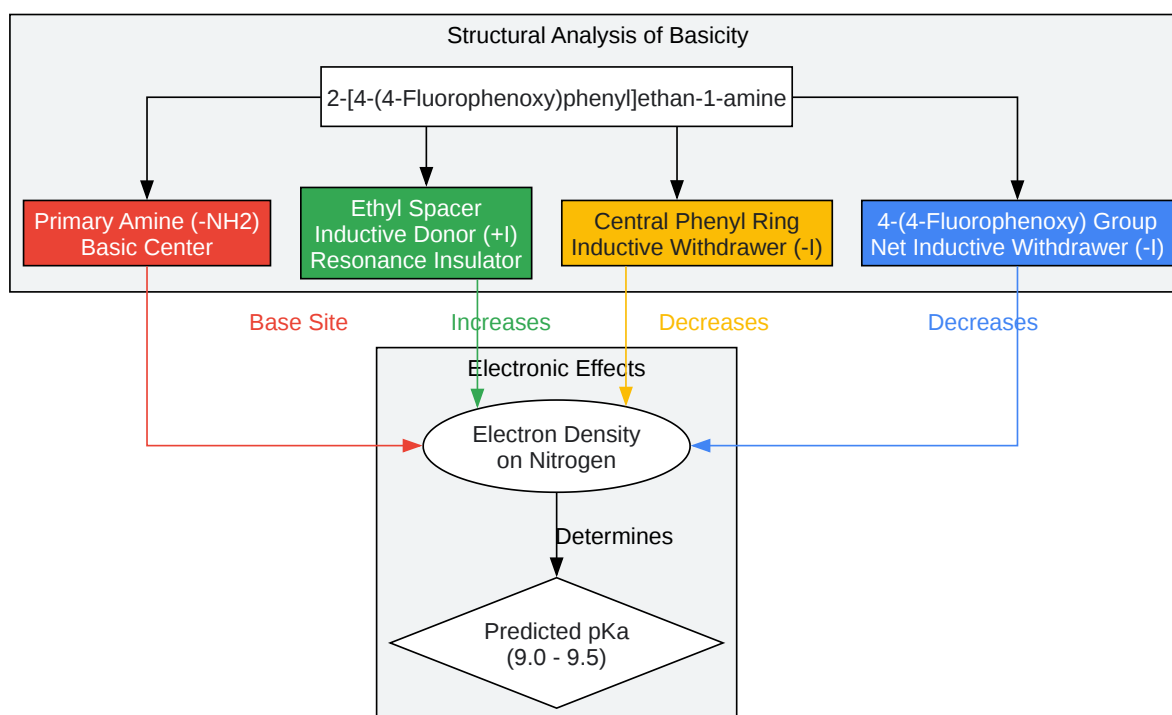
Structural Analysis of Basicity

2-[4-(4-Fluorophenoxy)phenyl]ethan-1-amine

Primary Amine (-NH2)
Basic Center

Ethyl Spacer
Inductive Donor (+I)
Resonance Insulator

Central Phenyl Ring
Inductive Withdrawer (-I)

4-(4-Fluorophenoxy) Group
Net Inductive Withdrawer (-I)

Base Site

Increases

Decreases

Decreases

Electronic Effects

Electron Density
on Nitrogen

Determines

Predicted pKa
(9.0 - 9.5)